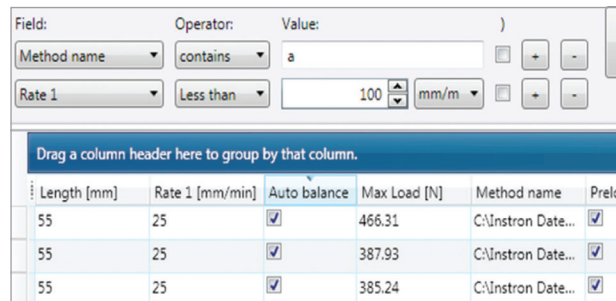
Field: Operator: Value: )

Method name ▾ contains ▾ a + -

Rate 1 ▾ Less than ▾ 100 mm/m ▾ + -

Drag a column header here to group by that column.

| Length [mm] | Rate 1 [mm/min] | Auto balance | Max Load [N] | Method name | Prel |
|---|---|---|---|---|---|
| 55 | 25 | ✓ | 466.31 | C:\Instron Date... | ✓ |
| 55 | 25 | ✓ | 387.93 | C:\Instron Date... | ✓ |
| 55 | 25 | ✓ | 385.24 | C:\Instron Date... | ✓ |